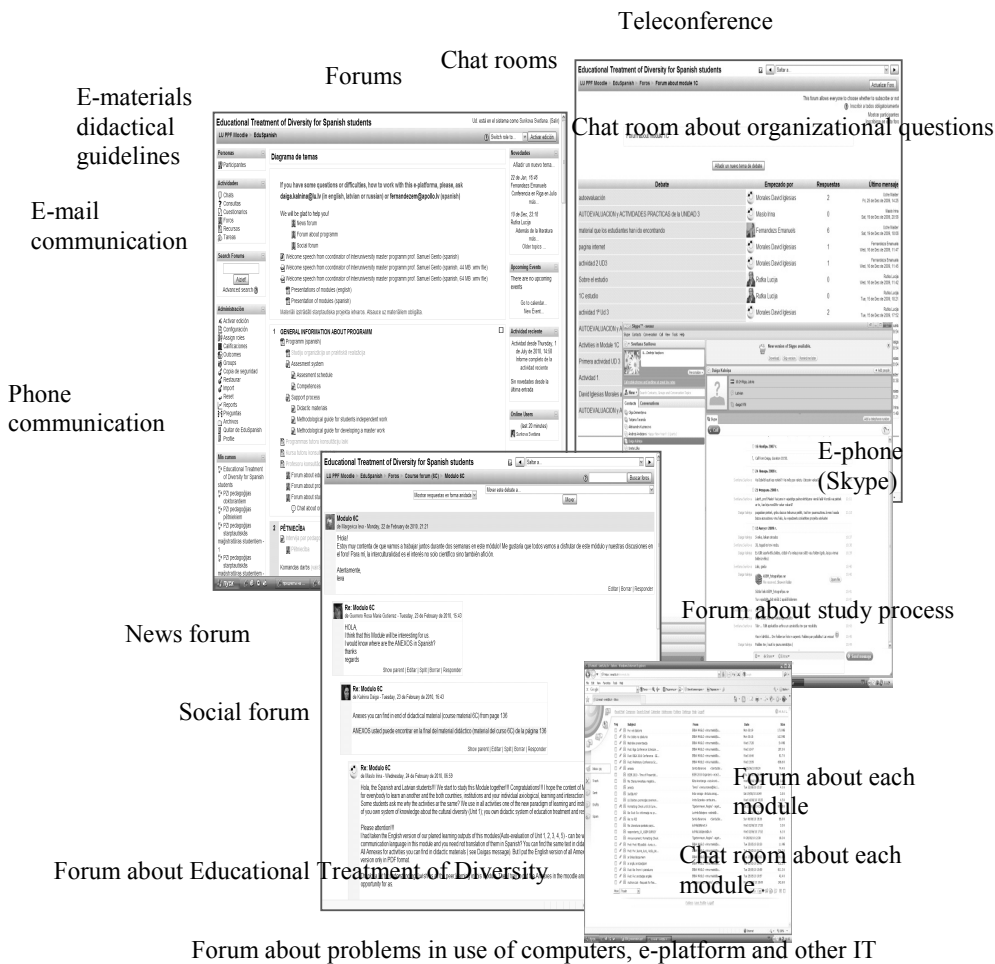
Teleconference

Chat rooms

Forums

E-materials didactical guidelines

E-mail communication

Phone communication

Chat room about organizational questions

E-phone (Skype)

Forum about study process

News forum

Social forum

Forum about each module

Chat room about each module

Forum about Educational Treatment of Diversity

Forum about problems in use of computers, e-platform and other IT

Educational Treatment of Diversity for Spanish students

LU PPF Moodle › EduSpanish

Diagrama de temas

If you have some questions or difficulties, how to work with this e-platform, please, ask dalga.kalnina@lu.lv (in english, latvian or russian) or fernandezem@apolo.lu (spanish)

We will be glad to help you!

News forum

Forum about programm

Social forum

1 GENERAL INFORMATION ABOUT PROGRAMM

Programm (spanish)

Assessment system

Assessment schedule

Competences

Support process

Didactic materials

Methodological guide for students independent work

Methodological guide for developing a master work

Personas

Participantes

Actividades

Search Forums

Administración

Mis cursos

Novedades

Upcoming Events

Actividad reciente

Online Users

Educational Treatment of Diversity for Spanish students

LU PPF Moodle › EduSpanish › Foros › Forum about module 1C

Debate

Empezado por

Respuestas

Último mensaje

autoevaluación

AUTOEVALUACION y ACTIVIDADES PRACTICAS de la UNIDAD 3

material que los estudiantes han ido encontrando

pagina internet

actividad 2 UD3

Comenzar el estudio

1C estudio

Educational Treatment of Diversity for Spanish students

LU PPF Moodle › EduSpanish › Foros › Course forum (6C) › Modulo 6C

Modulo 6C

Hola!

Atentamente,

Re: Modulo 6C

HOLA

I think that this Module will be interesting for us.

I would know where are the ANEXOS in Spanish?

thanks

regards

Re: Modulo 6C

Annexes you can find in end of didactical material (course material 6C) from page 136

Re: Modulo 6C

Please attention!!